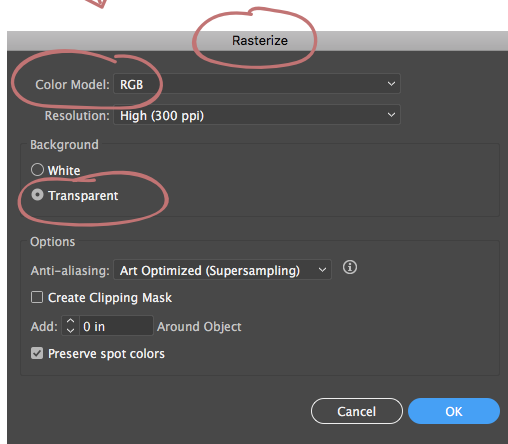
Rasterize

Color Model: RGB

Resolution: High (300 ppi)

Background

White

Transparent

Options

Anti-aliasing: Art Optimized (Supersampling)

Create Clipping Mask

Add: 0 in Around Object

Preserve spot colors

Cancel

OK